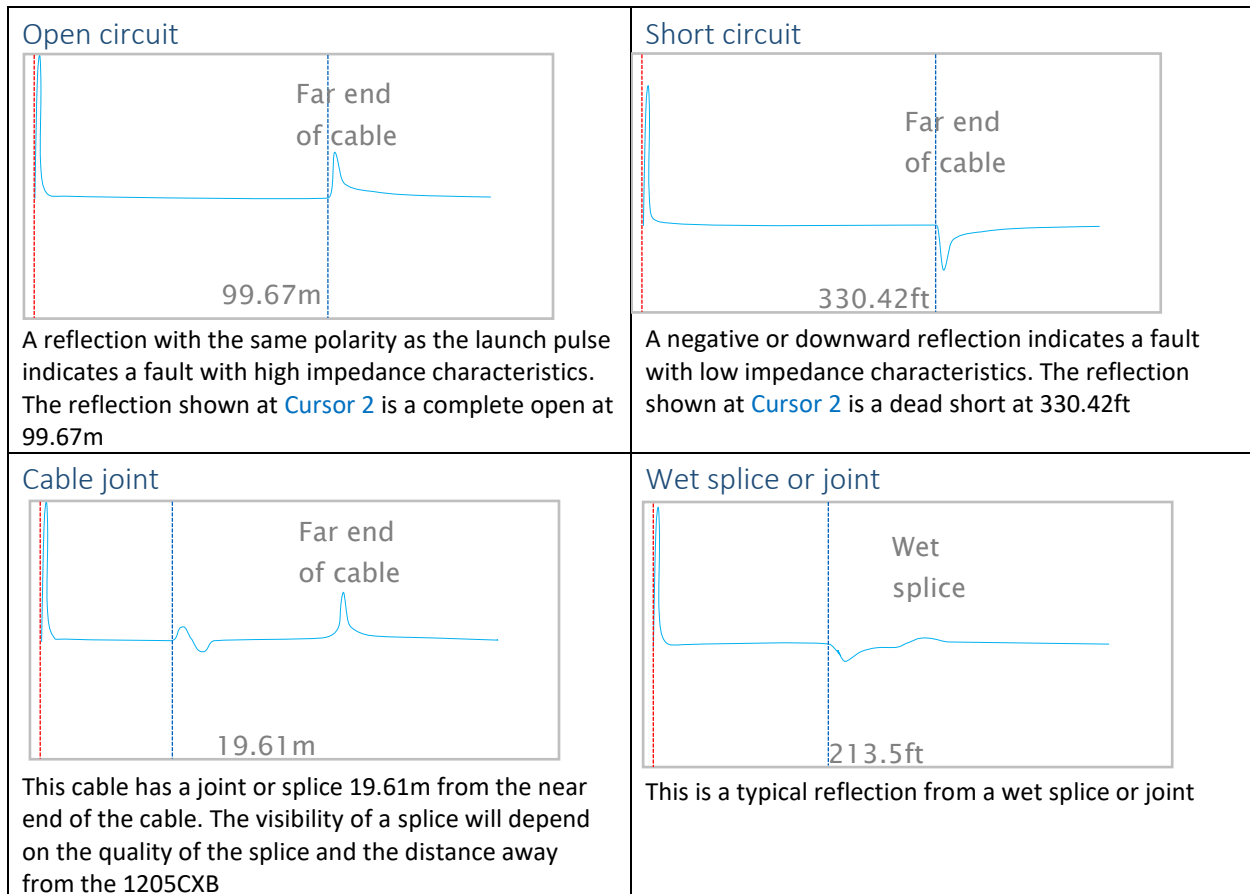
| Open circuit<br>Far end of cable<br>99.67m<br>A reflection with the same polarity as the launch pulse indicates a fault with high impedance characteristics. The reflection shown at Cursor 2 is a complete open at 99.67m | Short circuit<br>Far end of cable<br>330.42ft<br>A negative or downward reflection indicates a fault with low impedance characteristics. The reflection shown at Cursor 2 is a dead short at 330.42ft |
|---|---|
| Cable joint<br>Far end of cable<br>19.61m<br>This cable has a joint or splice 19.61m from the near end of the cable. The visibility of a splice will depend on the quality of the splice and the distance away from the 1205CXB | Wet splice or joint<br>Wet splice<br>213.5ft<br>This is a typical reflection from a wet splice or joint |